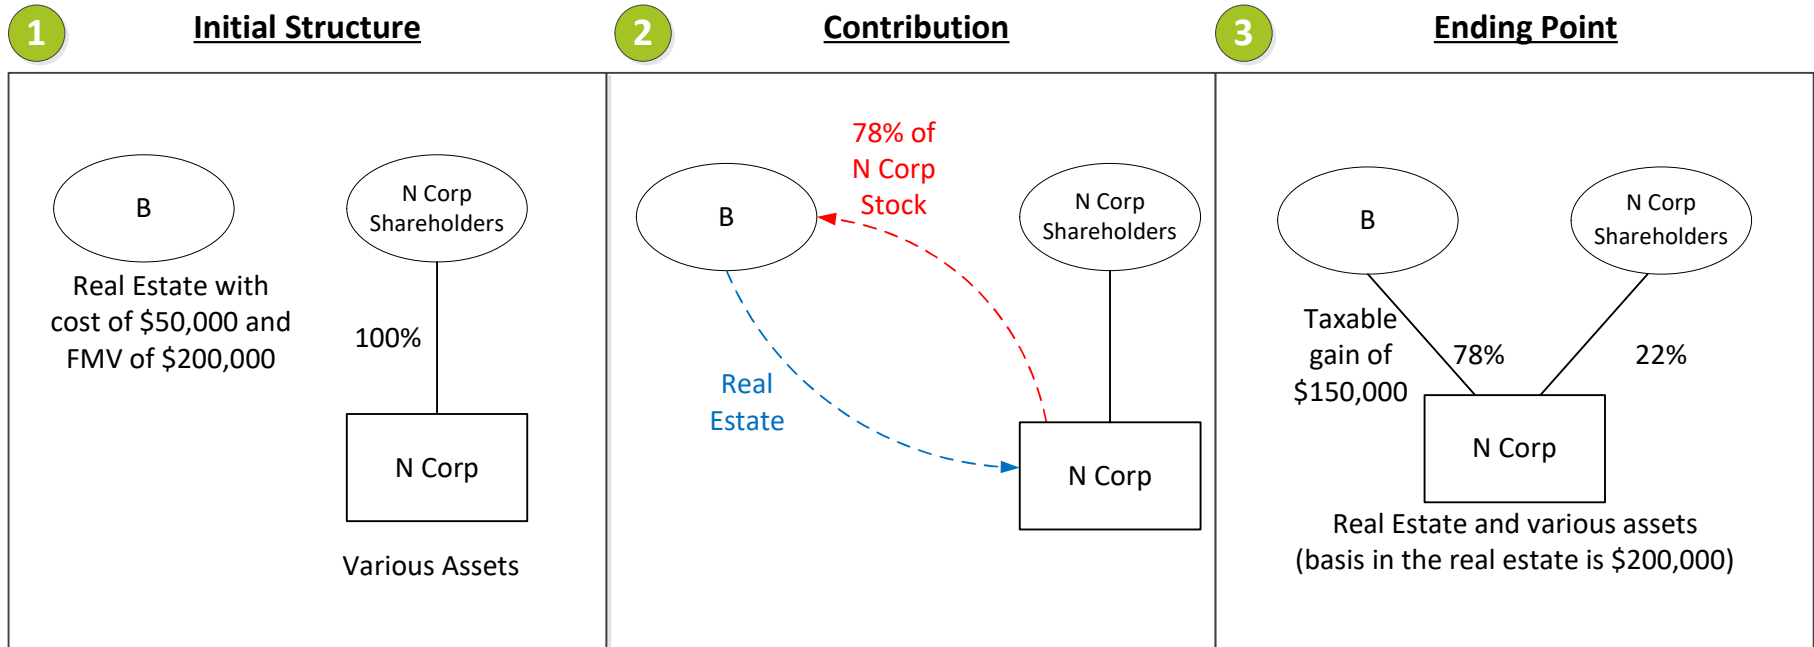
1 Initial Structure

B

Real Estate with cost of $50,000 and FMV of $200,000

N Corp Shareholders

100%

N Corp

Various Assets

2 Contribution

78% of N Corp Stock

B

N Corp Shareholders

Real Estate

N Corp

3 Ending Point

B

N Corp Shareholders

Taxable gain of $150,000

78%

22%

N Corp

Real Estate and various assets (basis in the real estate is $200,000)